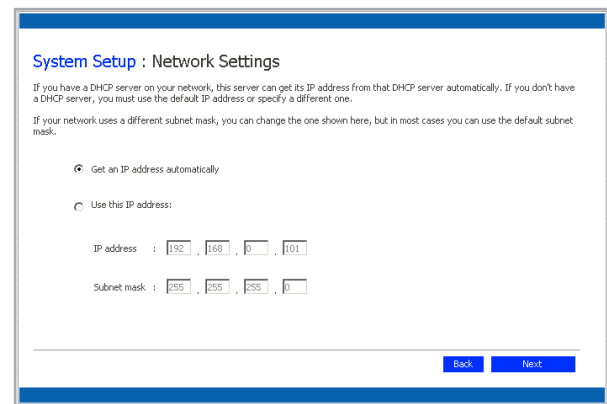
System Setup : Network Settings

If you have a DHCP server on your network, this server can get its IP address from that DHCP server automatically. If you don't have a DHCP server, you must use the default IP address or specify a different one.

If your network uses a different subnet mask, you can change the one shown here, but in most cases you can use the default subnet mask.

Get an IP address automatically

Use this IP address:

IP address : 192 . 168 . 0 . 101

Subnet mask : 255 . 255 . 255 . 0

Back

Next